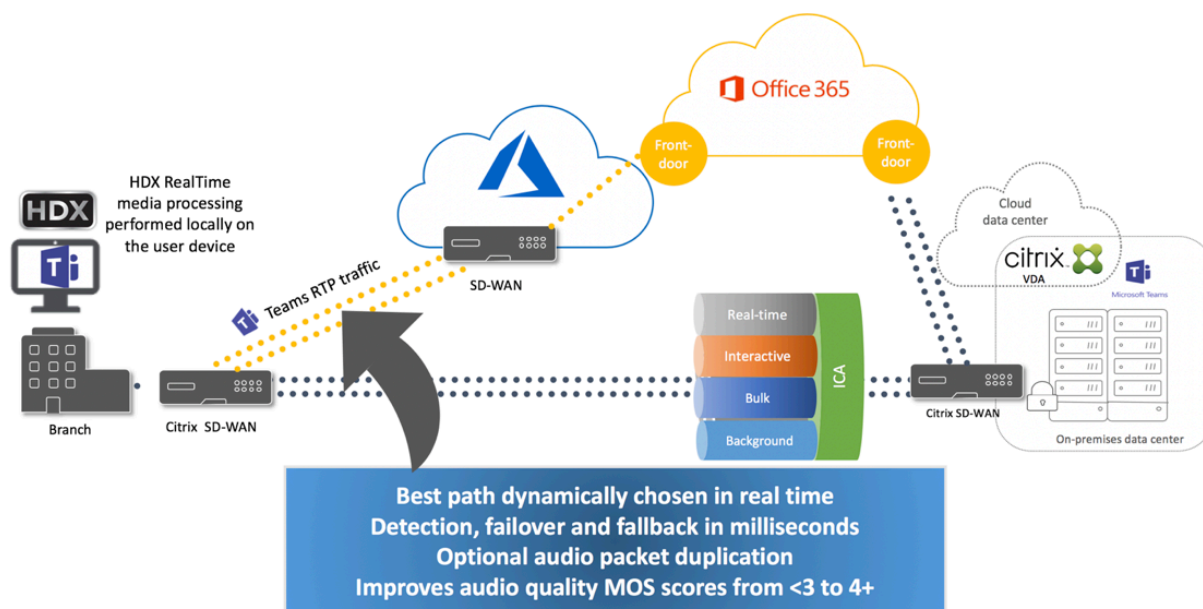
Office 365

Front-door

Front-door

HDX RealTime media processing performed locally on the user device

HDX

SD-WAN

Cloud data center

citrix

VDA

Microsoft Teams

Teams RTP traffic

Real-time

Interactive

Bulk

Background

ICA

Branch

Citrix SD-WAN

Citrix SD-WAN

On-premises data center

Best path dynamically chosen in real time
Detection, failover and fallback in milliseconds
Optional audio packet duplication
Improves audio quality MOS scores from <3 to 4+